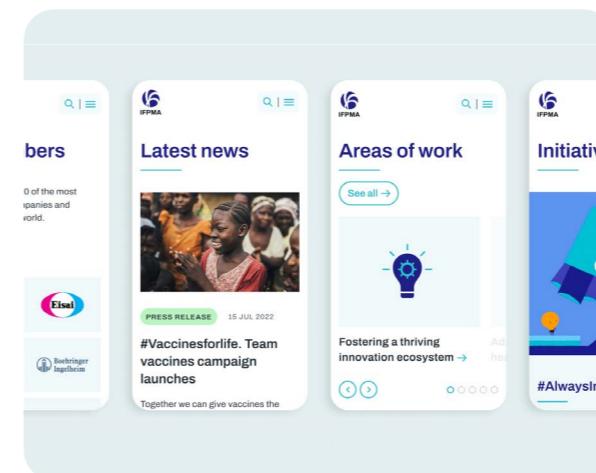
bers

0 of the most
ıpanies and
world.

Eisai

Boehringer Ingelheim

IFPMA

Latest news

PRESS RELEASE 15 JUL 2022

#Vaccinesforlife. Team vaccines campaign launches

Together we can give vaccines the

IFPMA

Areas of work

See all →

Fostering a thriving innovation ecosystem →

Ad
he

IFPMA

Initiativ

#AlwaysIı